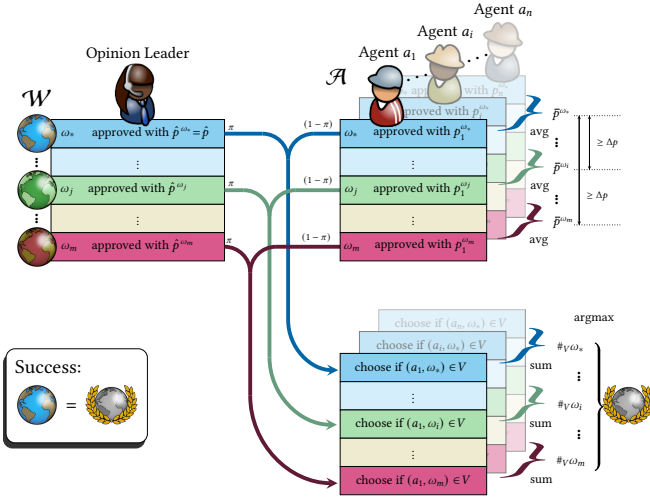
Opinion Leader

Agent $a_n$
Agent $a_i$
Agent $a_1$

$\mathcal{W}$

$\mathcal{A}$

$\omega_*$ approved with $\hat{p}^{\omega_*} = \hat{p}$

⋮

$\omega_j$ approved with $\hat{p}^{\omega_j}$

⋮

$\omega_m$ approved with $\hat{p}^{\omega_m}$

$\pi$

$\pi$

$\pi$

$(1-\pi)$

$(1-\pi)$

$(1-\pi)$

approved with $p_n^{\omega_*}$

approved with $p_i^{\omega_*}$

$\omega_*$ approved with $p_1^{\omega_*}$

⋮

$\omega_j$ approved with $p_1^{\omega_j}$

⋮

$\omega_m$ approved with $p_1^{\omega_m}$

$\bar{p}^{\omega_*}$
avg

$\bar{p}^{\omega_i}$
avg

$\bar{p}^{\omega_m}$
avg

$\geq \Delta p$

$\geq \Delta p$

choose if $(a_n, \omega_*) \in V$

choose if $(a_i, \omega_*) \in V$

choose if $(a_1, \omega_*) \in V$

⋮

choose if $(a_1, \omega_i) \in V$

⋮

choose if $(a_1, \omega_m) \in V$

argmax

sum
$\#_V \omega_*$

sum
$\#_V \omega_i$

sum
$\#_V \omega_m$

Success:

=